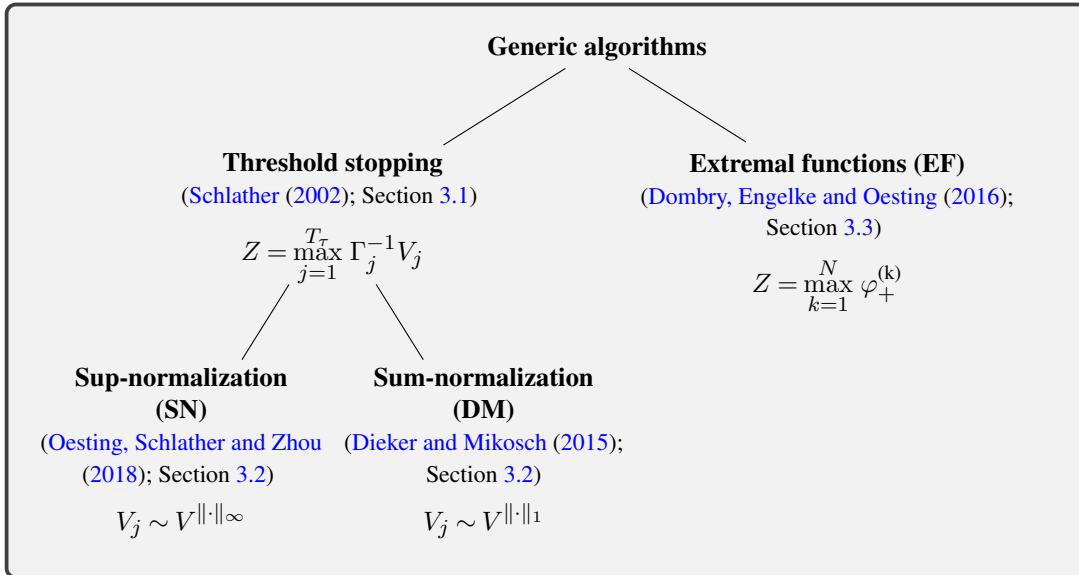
Generic algorithms

Threshold stopping
(Schlather (2002); Section 3.1)
$Z = \max_{j=1}^{T_\tau} \Gamma_j^{-1} V_j$

Sup-normalization (SN)
(Oesting, Schlather and Zhou (2018); Section 3.2)
$V_j \sim V^{\|\cdot\|_\infty}$

Sum-normalization (DM)
(Dieker and Mikosch (2015); Section 3.2)
$V_j \sim V^{\|\cdot\|_1}$

Extremal functions (EF)
(Dombry, Engelke and Oesting (2016); Section 3.3)
$Z = \max_{k=1}^{N} \varphi_+^{(k)}$